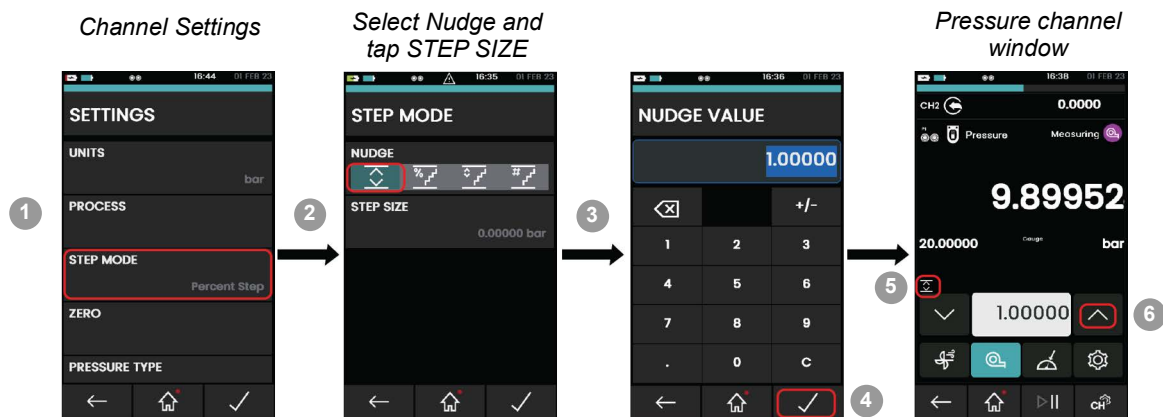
Channel Settings

16:44 01 FEB 23

SETTINGS

UNITS

bar

PROCESS

STEP MODE

Percent Step

ZERO

PRESSURE TYPE

1

Select Nudge and tap STEP SIZE

16:35 01 FEB 23

STEP MODE

NUDGE

STEP SIZE

0.00000 bar

2

16:36 01 FEB 23

NUDGE VALUE

1.00000

+/-

1 2 3

4 5 6

7 8 9

. 0 C

3

4

Pressure channel window

16:38 01 FEB 23

CH2

0.0000

Pressure

Measuring

9.89952

20.00000

Gauge

bar

5

1.00000

6